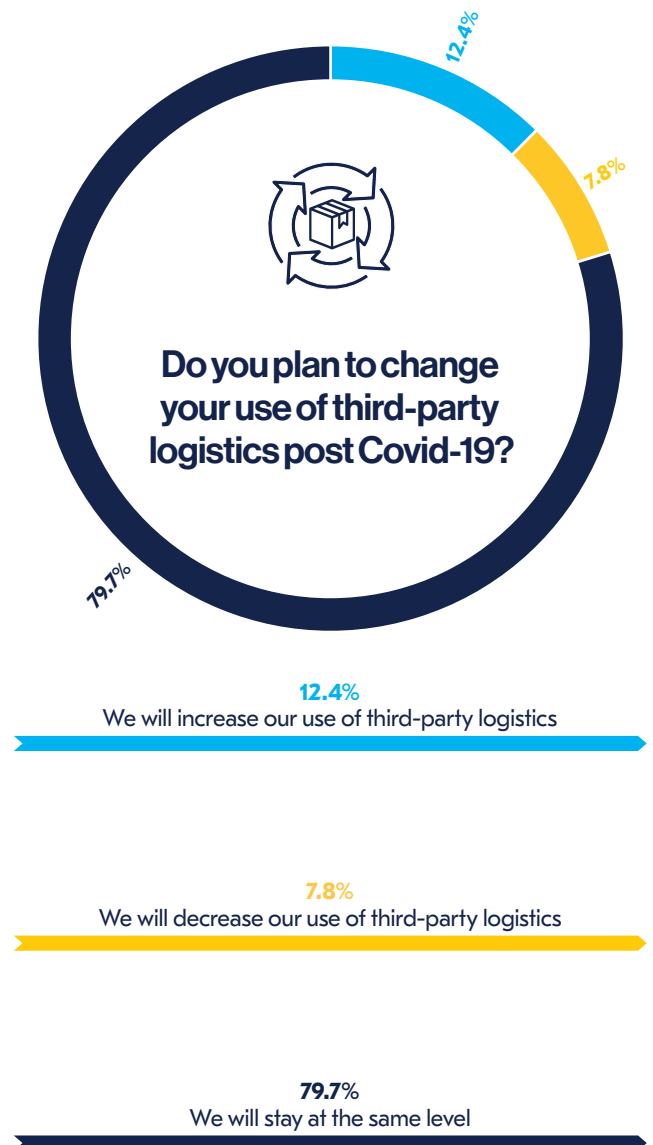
12.4%

7.8%

79.7%

Do you plan to change your use of third-party logistics post Covid-19?

12.4%
We will increase our use of third-party logistics

7.8%
We will decrease our use of third-party logistics

79.7%
We will stay at the same level